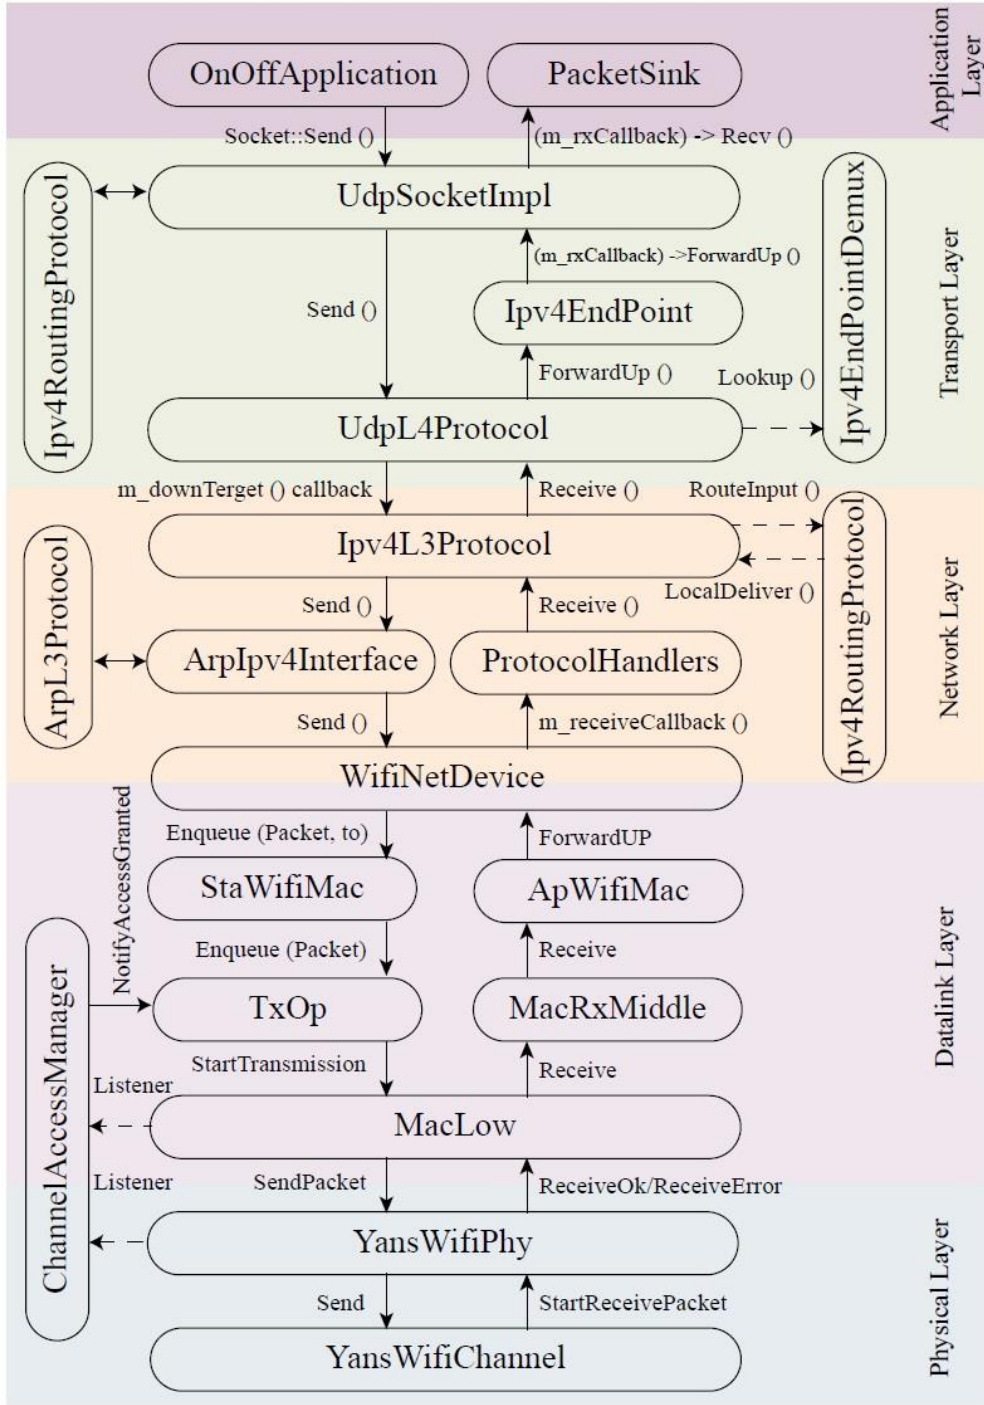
Application Layer

OnOffApplication

PacketSink

Socket::Send ()

(m_rxCallback) -> Recv ()

Ipv4RoutingProtocol

UdpSocketImpl

Ipv4EndPointDemux

Transport Layer

(m_rxCallback) ->ForwardUp ()

Send ()

Ipv4EndPoint

ForwardUp ()

Lookup ()

UdpL4Protocol

m_downTerget () callback

Receive ()

RouteInput ()

ArpL3Protocol

Ipv4L3Protocol

Ipv4RoutingProtocol

Network Layer

LocalDeliver ()

Send ()

Receive ()

ArpIpv4Interface

ProtocolHandlers

Send ()

m_receiveCallback ()

WifiNetDevice

NotifyAccessGranted

Enqueue (Packet, to)

ForwardUP

StaWifiMac

ApWifiMac

Datalink Layer

ChannelAccessManager

Enqueue (Packet)

Receive

TxOp

MacRxMiddle

StartTransmission

Receive

Listener

MacLow

Listener

SendPacket

ReceiveOk/ReceiveError

YansWifiPhy

Physical Layer

Send

StartReceivePacket

YansWifiChannel